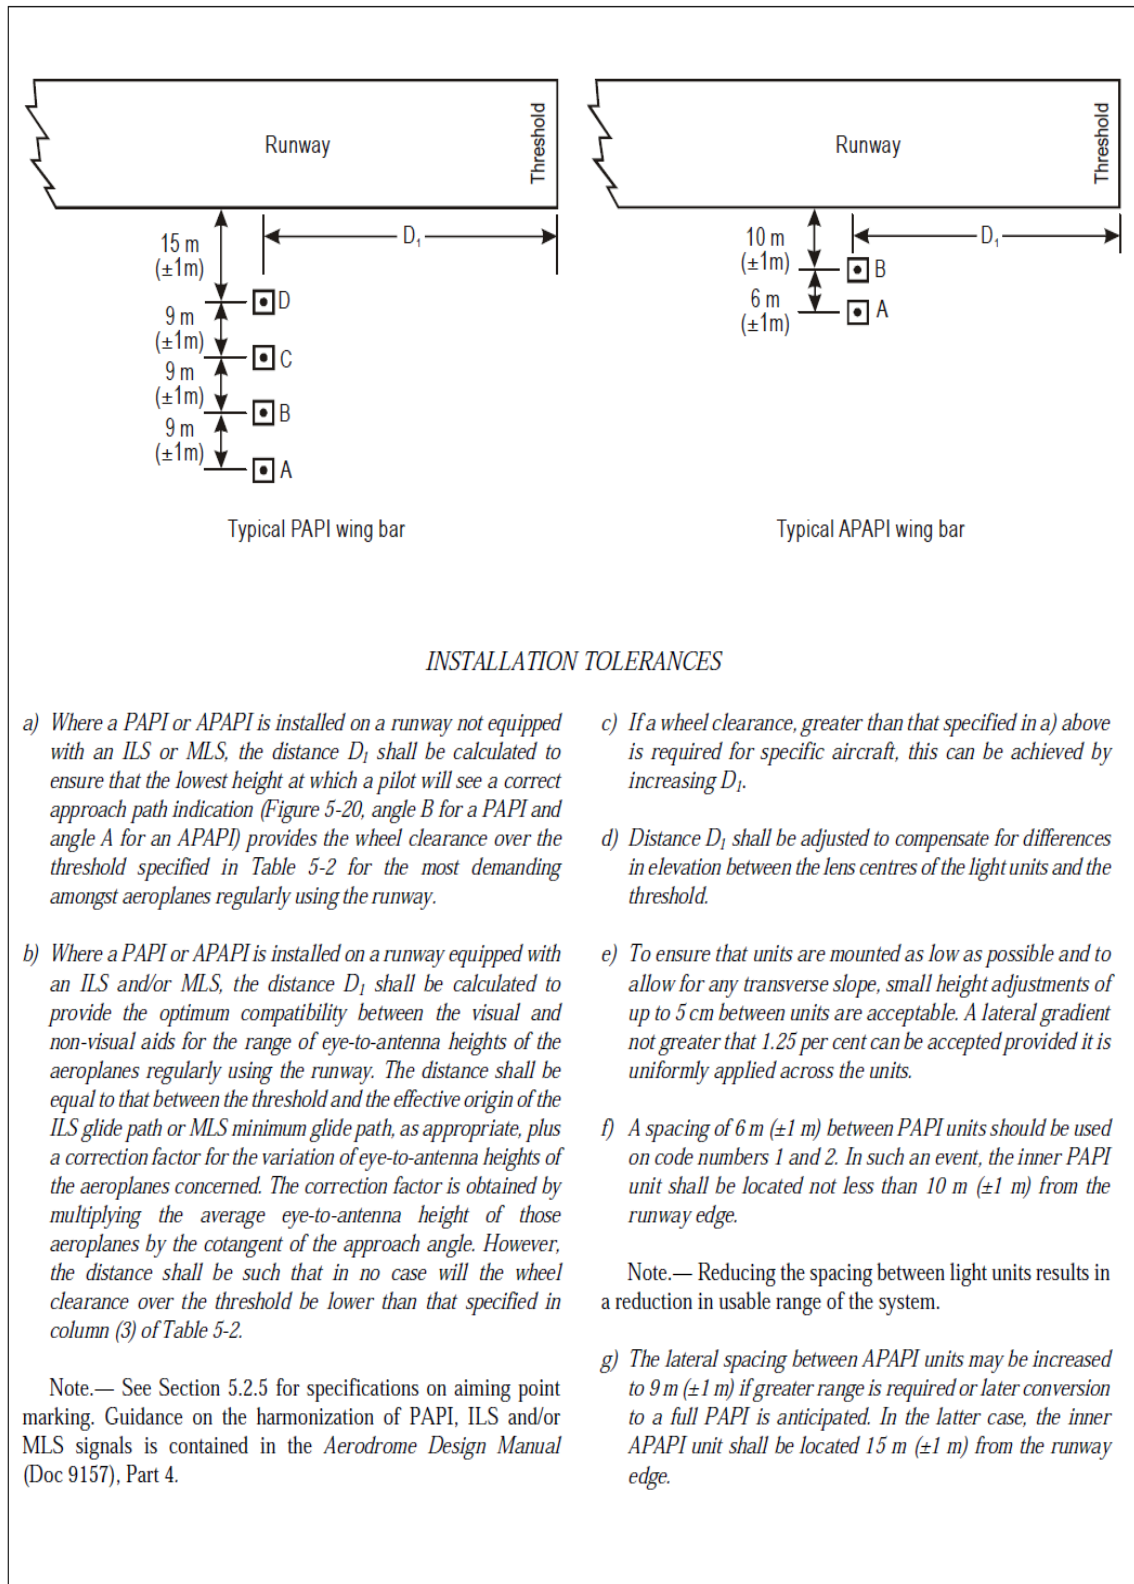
Runway

Threshold

15 m (±1m)

$D_1$

D

9 m (±1m)

C

9 m (±1m)

B

9 m (±1m)

A

Typical PAPI wing bar

Runway

Threshold

10 m (±1m)

$D_1$

B

6 m (±1m)

A

Typical APAPI wing bar

INSTALLATION TOLERANCES

a) Where a PAPI or APAPI is installed on a runway not equipped with an ILS or MLS, the distance $D_1$ shall be calculated to ensure that the lowest height at which a pilot will see a correct approach path indication (Figure 5-20, angle B for a PAPI and angle A for an APAPI) provides the wheel clearance over the threshold specified in Table 5-2 for the most demanding amongst aeroplanes regularly using the runway.

b) Where a PAPI or APAPI is installed on a runway equipped with an ILS and/or MLS, the distance $D_1$ shall be calculated to provide the optimum compatibility between the visual and non-visual aids for the range of eye-to-antenna heights of the aeroplanes regularly using the runway. The distance shall be equal to that between the threshold and the effective origin of the ILS glide path or MLS minimum glide path, as appropriate, plus a correction factor for the variation of eye-to-antenna heights of the aeroplanes concerned. The correction factor is obtained by multiplying the average eye-to-antenna height of those aeroplanes by the cotangent of the approach angle. However, the distance shall be such that in no case will the wheel clearance over the threshold be lower than that specified in column (3) of Table 5-2.

Note.— See Section 5.2.5 for specifications on aiming point marking. Guidance on the harmonization of PAPI, ILS and/or MLS signals is contained in the Aerodrome Design Manual (Doc 9157), Part 4.

c) If a wheel clearance, greater than that specified in a) above is required for specific aircraft, this can be achieved by increasing $D_1$.

d) Distance $D_1$ shall be adjusted to compensate for differences in elevation between the lens centres of the light units and the threshold.

e) To ensure that units are mounted as low as possible and to allow for any transverse slope, small height adjustments of up to 5 cm between units are acceptable. A lateral gradient not greater that 1.25 per cent can be accepted provided it is uniformly applied across the units.

f) A spacing of 6 m (±1 m) between PAPI units should be used on code numbers 1 and 2. In such an event, the inner PAPI unit shall be located not less than 10 m (±1 m) from the runway edge.

Note.— Reducing the spacing between light units results in a reduction in usable range of the system.

g) The lateral spacing between APAPI units may be increased to 9 m (±1 m) if greater range is required or later conversion to a full PAPI is anticipated. In the latter case, the inner APAPI unit shall be located 15 m (±1 m) from the runway edge.